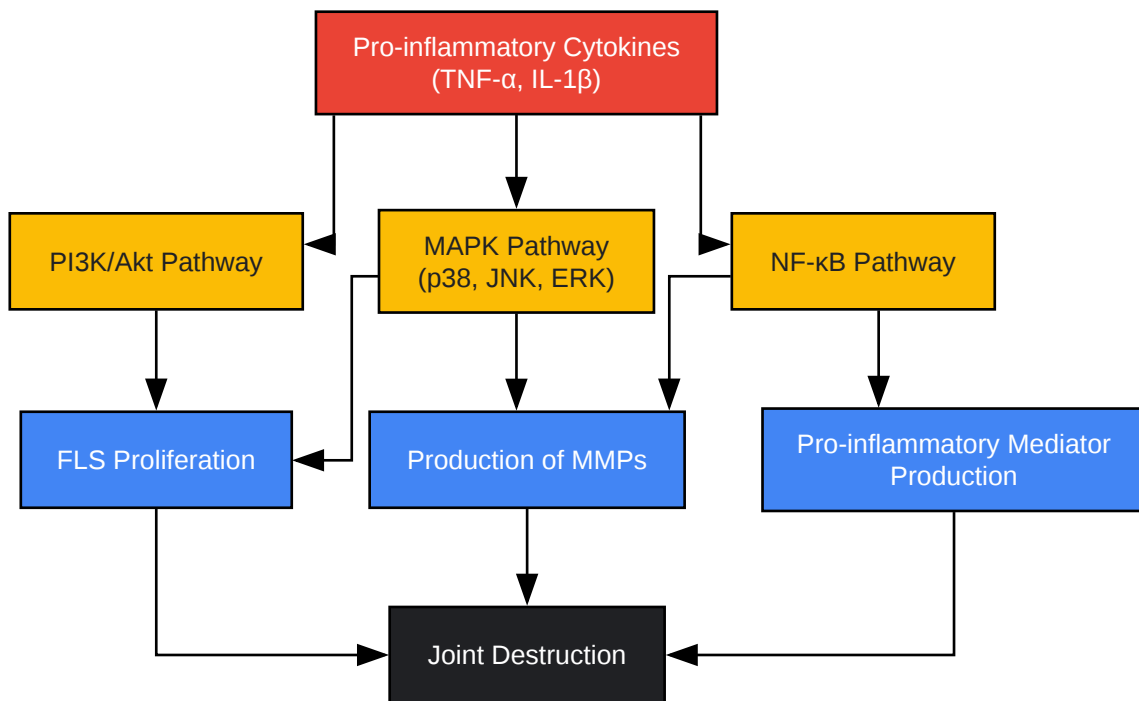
Pro-inflammatory Cytokines
(TNF-α, IL-1β)

PI3K/Akt Pathway

MAPK Pathway
(p38, JNK, ERK)

NF-κB Pathway

FLS Proliferation

Production of MMPs

Pro-inflammatory Mediator
Production

Joint Destruction